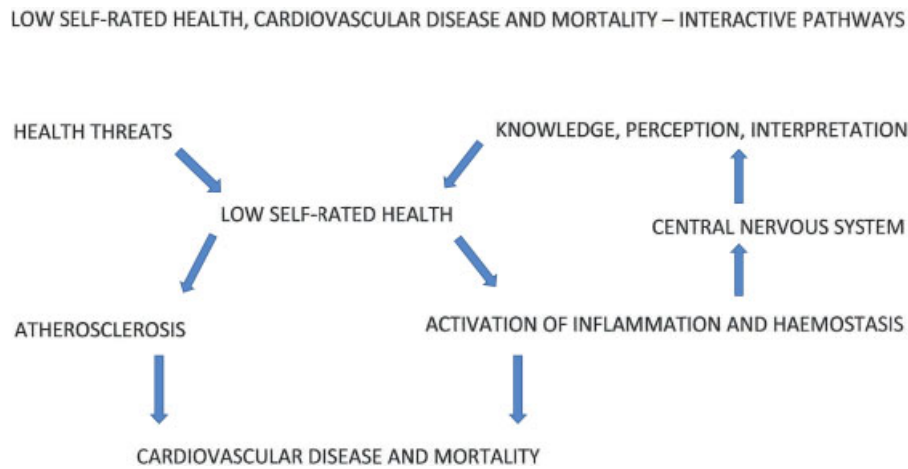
LOW SELF-RATED HEALTH, CARDIOVASCULAR DISEASE AND MORTALITY – INTERACTIVE PATHWAYS

HEALTH THREATS

KNOWLEDGE, PERCEPTION, INTERPRETATION

LOW SELF-RATED HEALTH

CENTRAL NERVOUS SYSTEM

ATHEROSCLEROSIS

ACTIVATION OF INFLAMMATION AND HAEMOSTASIS

CARDIOVASCULAR DISEASE AND MORTALITY